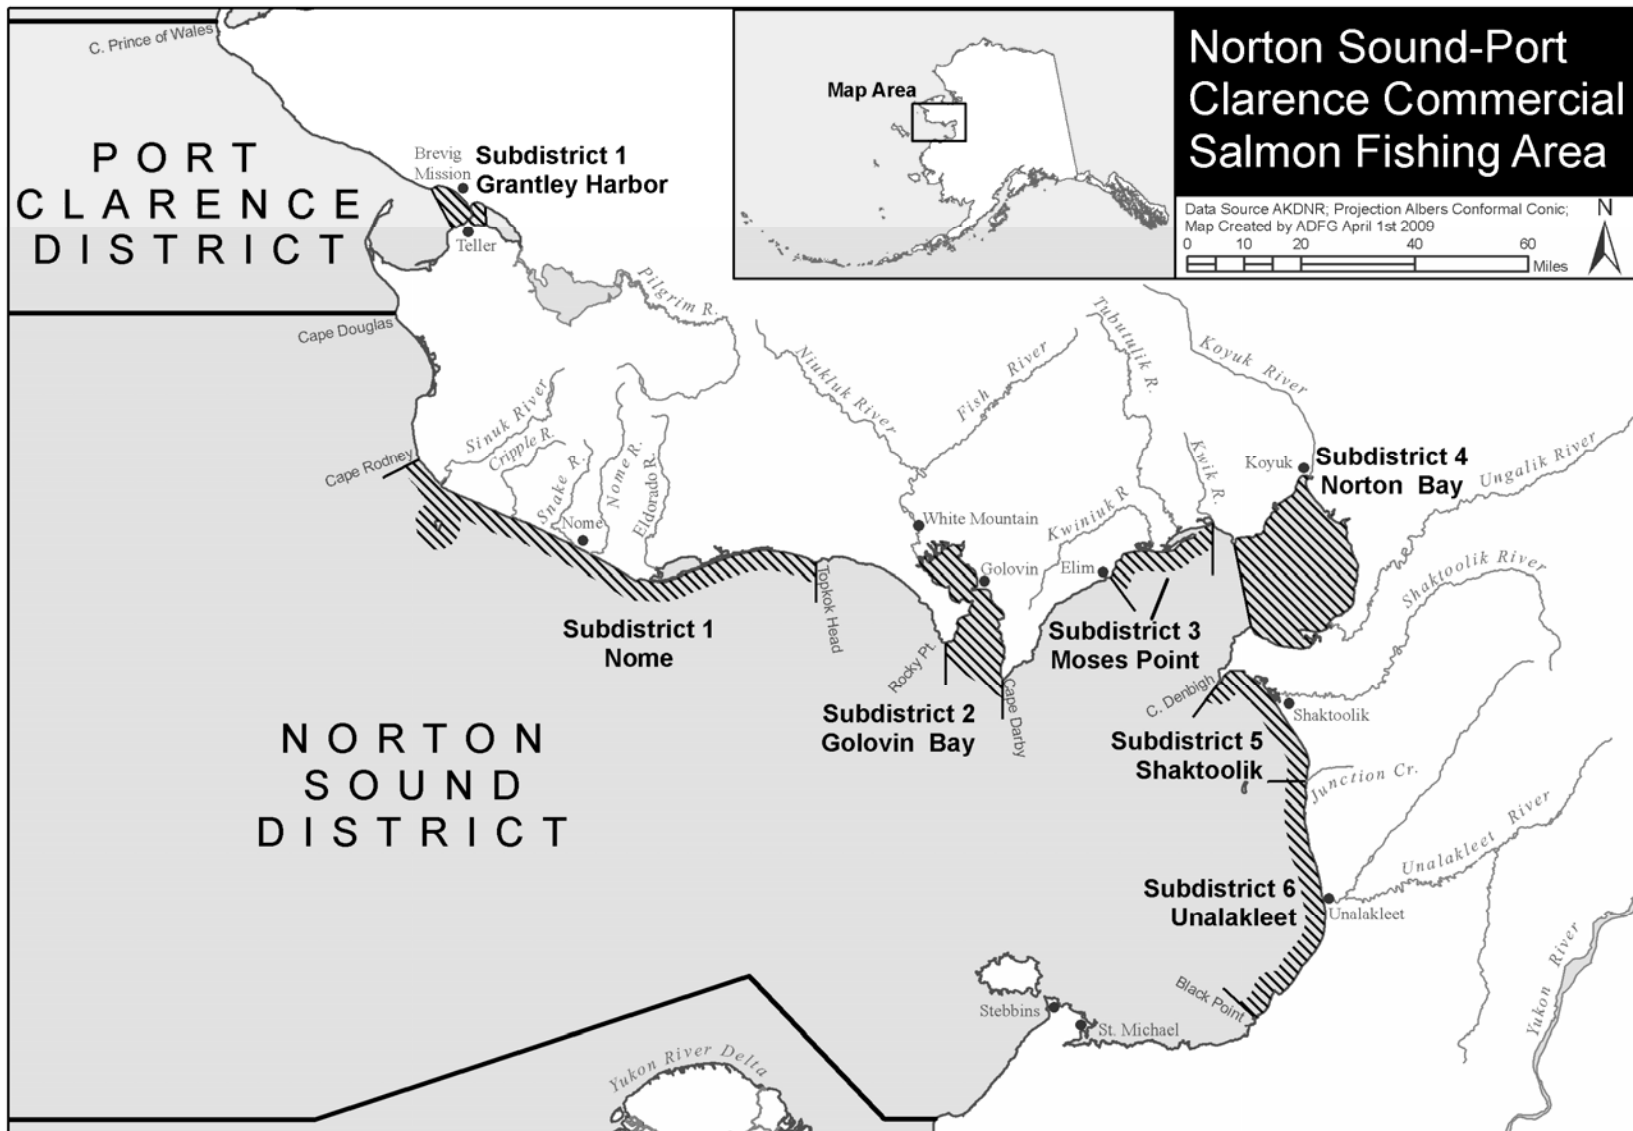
Norton Sound-Port Clarence Commercial Salmon Fishing Area

Map Area

Data Source AKDNR; Projection Albers Conformal Conic; Map Created by ADFG April 1st 2009

0 10 20 40 60 Miles

N

C. Prince of Wales

PORT CLARENCE DISTRICT

Brevig Mission

Subdistrict 1 Grantley Harbor

Teller

Pilgrim R.

Cape Douglas

Sinuk River

Cripple R.

Snake R.

Nome R.

Eldorado R.

Cape Rodney

Nome

Niukluk River

Fish River

Tubutulik R.

Koyuk River

Kwik R.

Koyuk

Subdistrict 4 Norton Bay

Ungalik River

White Mountain

Kwiniuk R.

Golovin

Elim

Topkok Head

Subdistrict 1 Nome

Rocky Pt.

Cape Darby

Subdistrict 3 Moses Point

Shaktoolik River

Subdistrict 2 Golovin Bay

C. Denbigh

Shaktoolik

Subdistrict 5 Shaktoolik

Junction Cr.

NORTON SOUND DISTRICT

Unalakleet River

Subdistrict 6 Unalakleet

Unalakleet

Black Point

Stebbins

St. Michael

Yukon River

Yukon River Delta